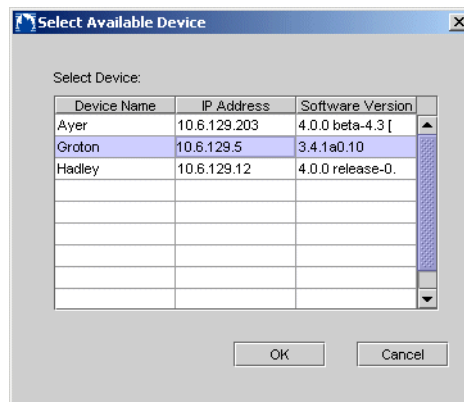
Select Available Device

Select Device:

| Device Name | IP Address | Software Version |
|---|---|---|
| Ayer | 10.6.129.203 | 4.0.0 beta-4.3 [ |
| Groton | 10.6.129.5 | 3.4.1a0.10 |
| Hadley | 10.6.129.12 | 4.0.0 release-0. |
| | | |
| | | |
| | | |
| | | |
| | | |
| | | |

OK Cancel